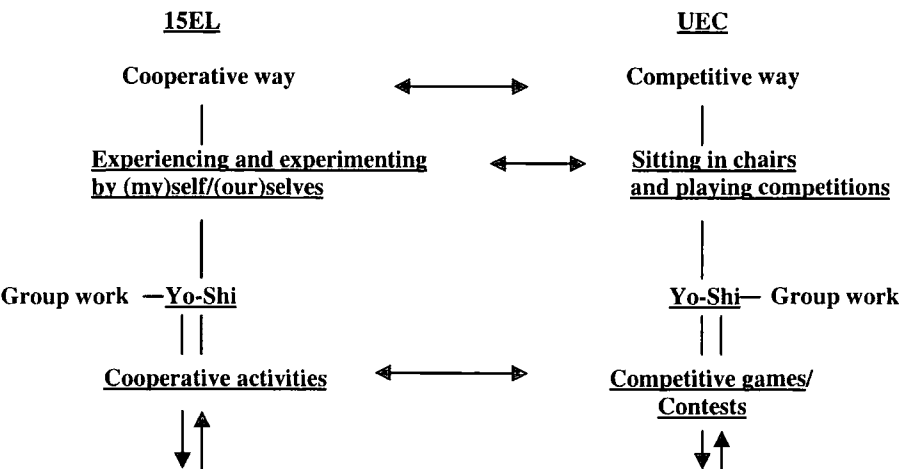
15EL

Cooperative way

Experiencing and experimenting by (my)self/(our)selves

Group work —Yo-Shi

Cooperative activities

UEC

Competitive way

Sitting in chairs and playing competitions

Yo-Shi— Group work

Competitive games/ Contests